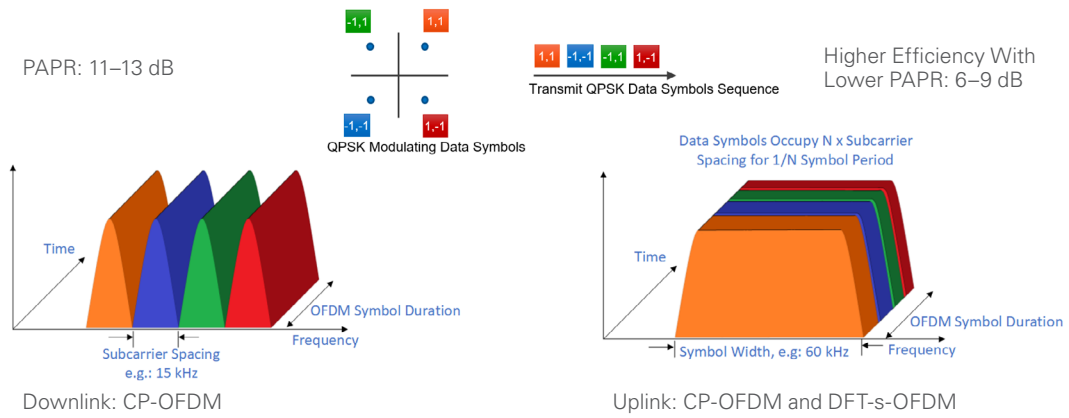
PAPR: 11–13 dB

-1,1

1,1

-1,-1

1,-1

QPSK Modulating Data Symbols

1,1 -1,-1 -1,1 1,-1

Transmit QPSK Data Symbols Sequence

Higher Efficiency With Lower PAPR: 6–9 dB

Time

OFDM Symbol Duration

Frequency

Subcarrier Spacing e.g.: 15 kHz

Downlink: CP-OFDM

Data Symbols Occupy N x Subcarrier Spacing for 1/N Symbol Period

Time

OFDM Symbol Duration

Symbol Width, e.g: 60 kHz

Frequency

Uplink: CP-OFDM and DFT-s-OFDM